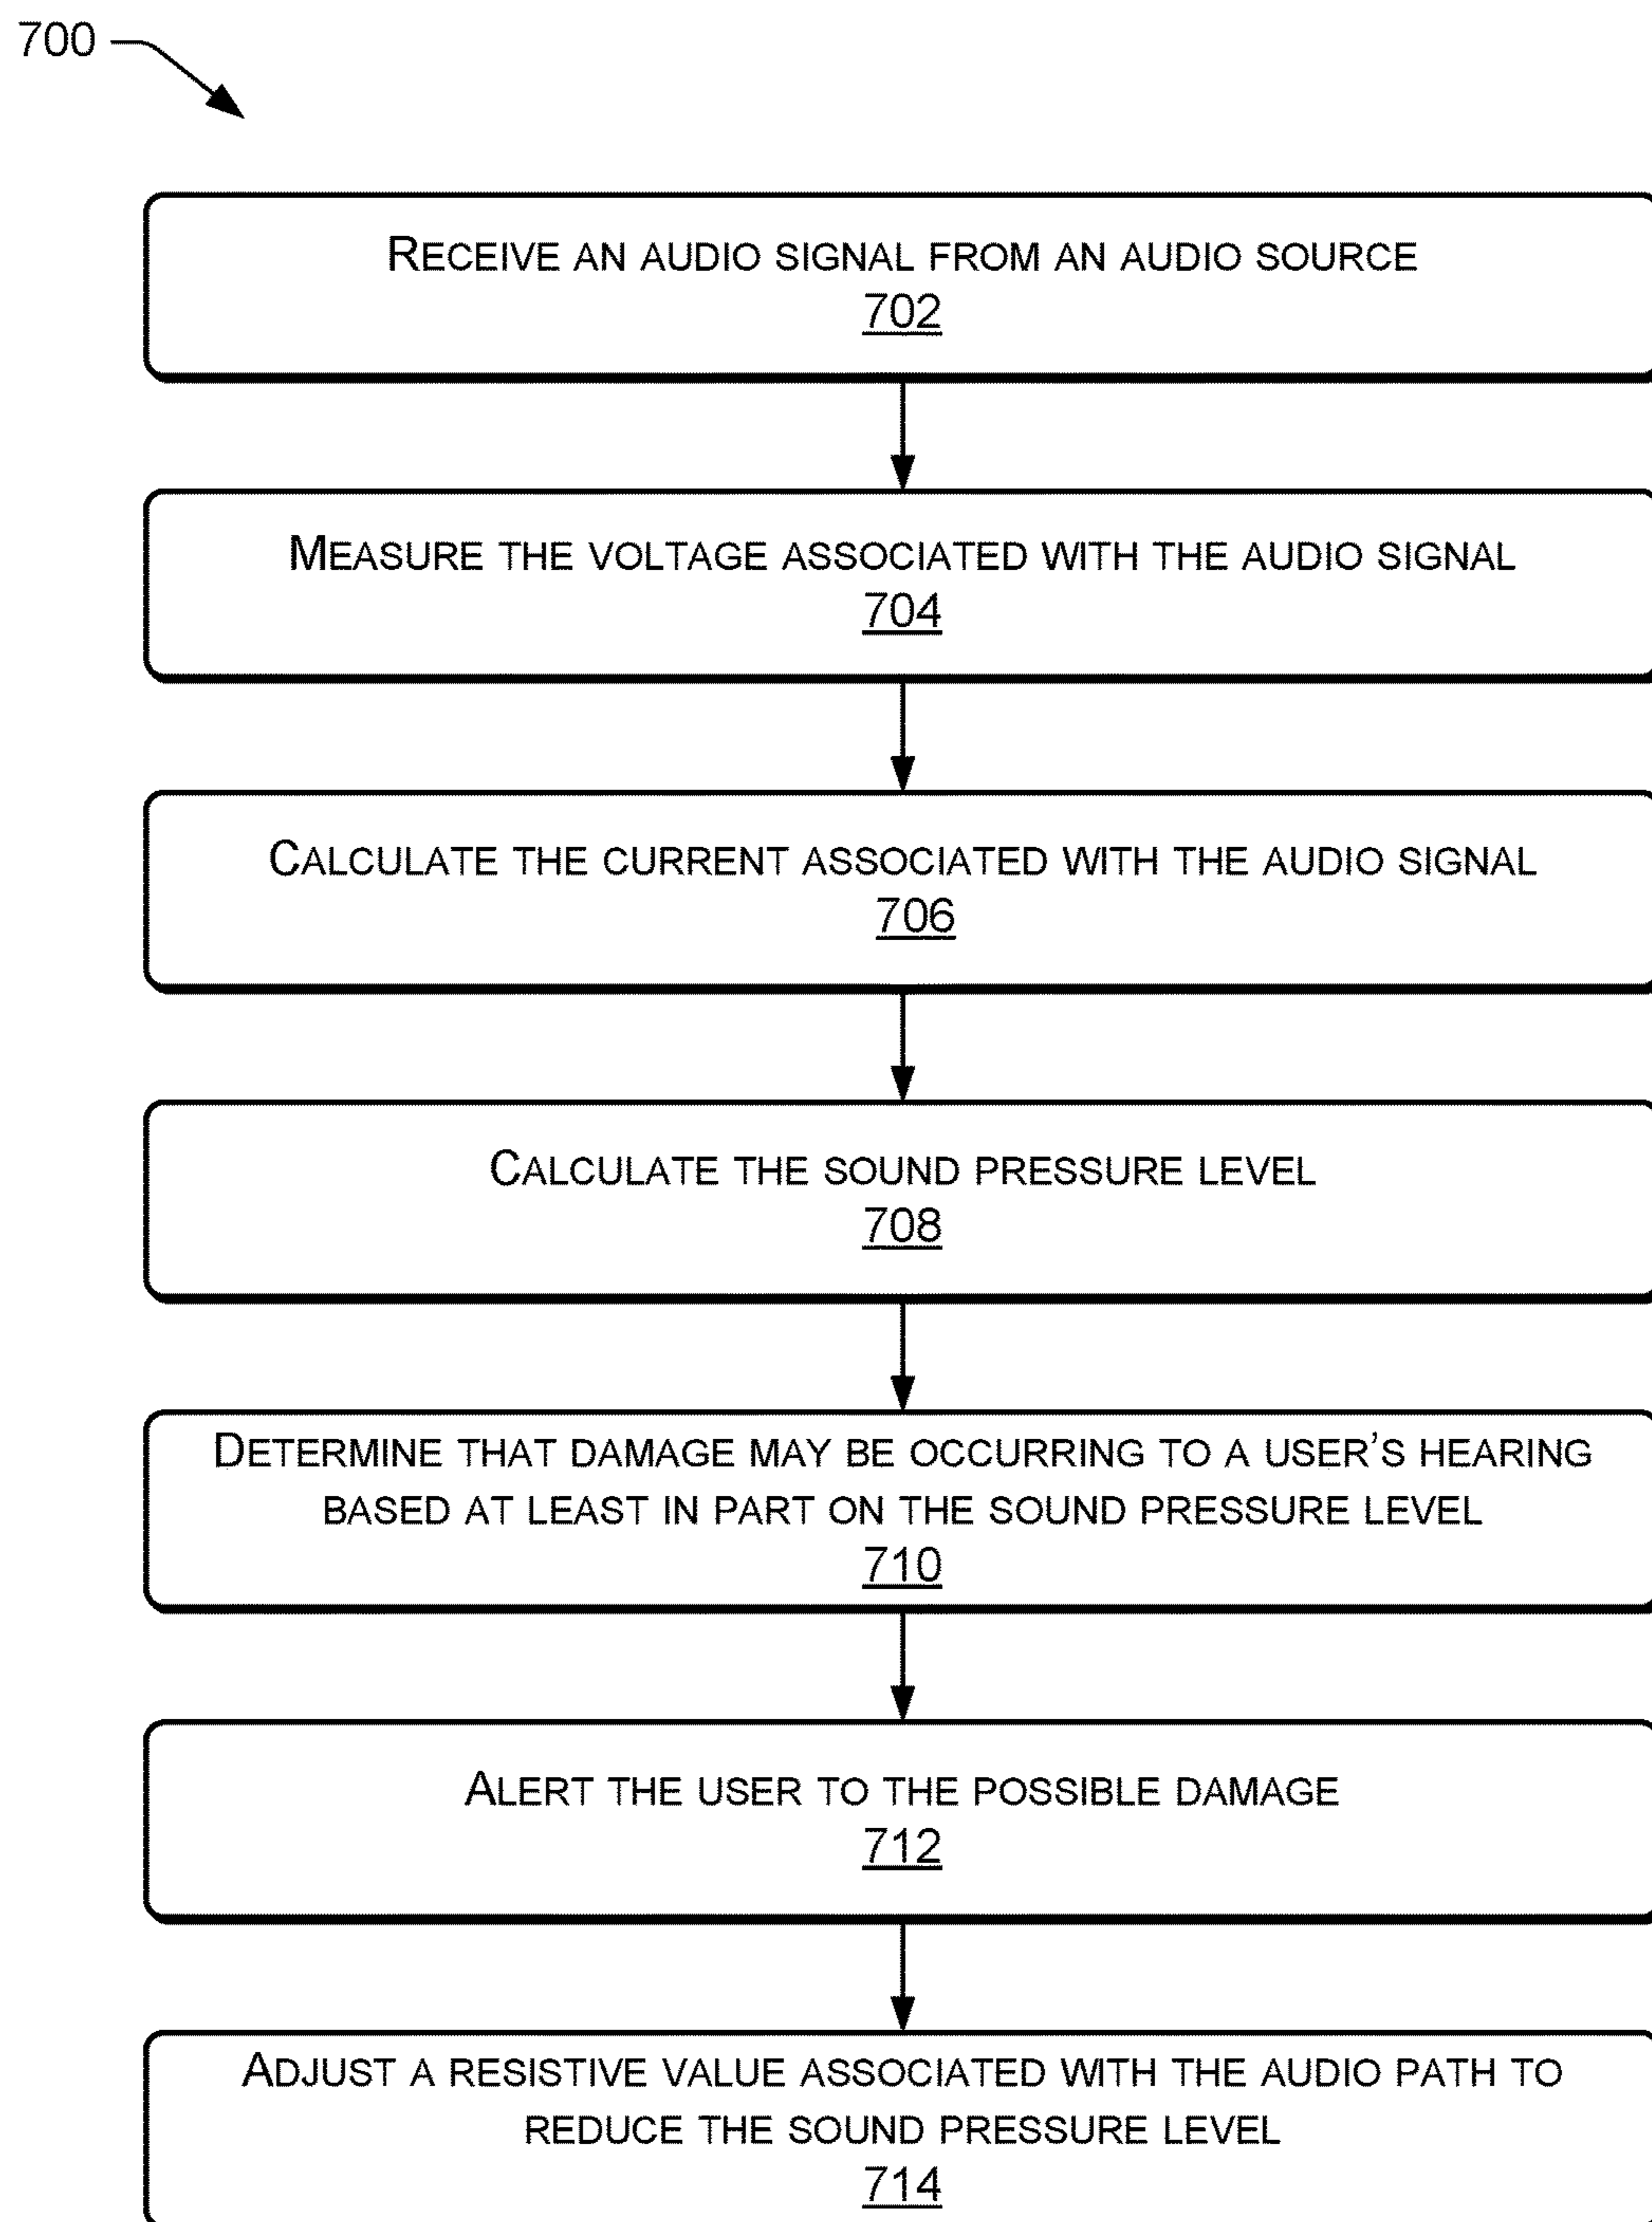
700

RECEIVE AN AUDIO SIGNAL FROM AN AUDIO SOURCE
702

MEASURE THE VOLTAGE ASSOCIATED WITH THE AUDIO SIGNAL
704

CALCULATE THE CURRENT ASSOCIATED WITH THE AUDIO SIGNAL
706

CALCULATE THE SOUND PRESSURE LEVEL
708

DETERMINE THAT DAMAGE MAY BE OCCURRING TO A USER'S HEARING BASED AT LEAST IN PART ON THE SOUND PRESSURE LEVEL
710

ALERT THE USER TO THE POSSIBLE DAMAGE
712

ADJUST A RESISTIVE VALUE ASSOCIATED WITH THE AUDIO PATH TO REDUCE THE SOUND PRESSURE LEVEL
714